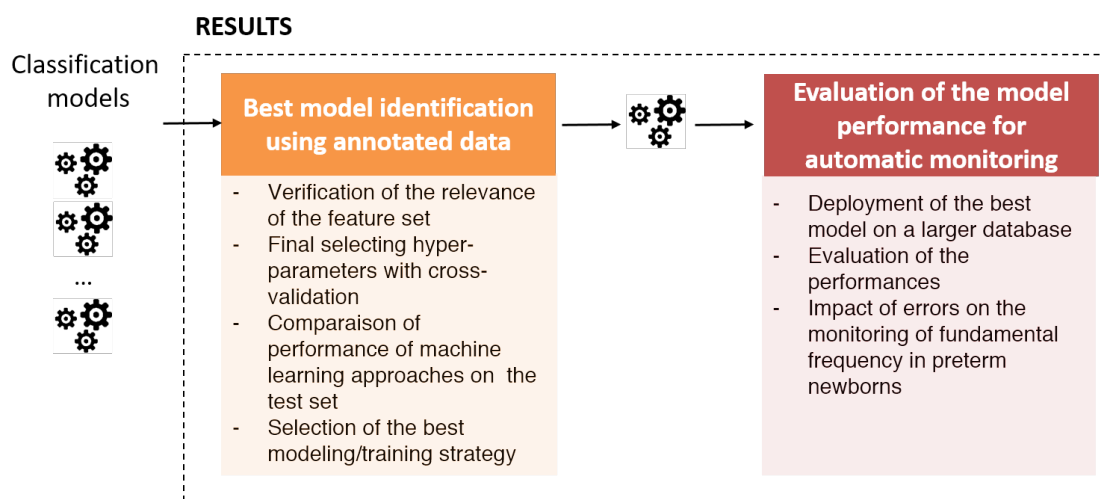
RESULTS

Classification models

...

Best model identification using annotated data

- Verification of the relevance of the feature set
- Final selecting hyper-parameters with cross-validation
- Comparaison of performance of machine learning approaches on the test set
- Selection of the best modeling/training strategy

Evaluation of the model performance for automatic monitoring

- Deployment of the best model on a larger database
- Evaluation of the performances
- Impact of errors on the monitoring of fundamental frequency in preterm newborns